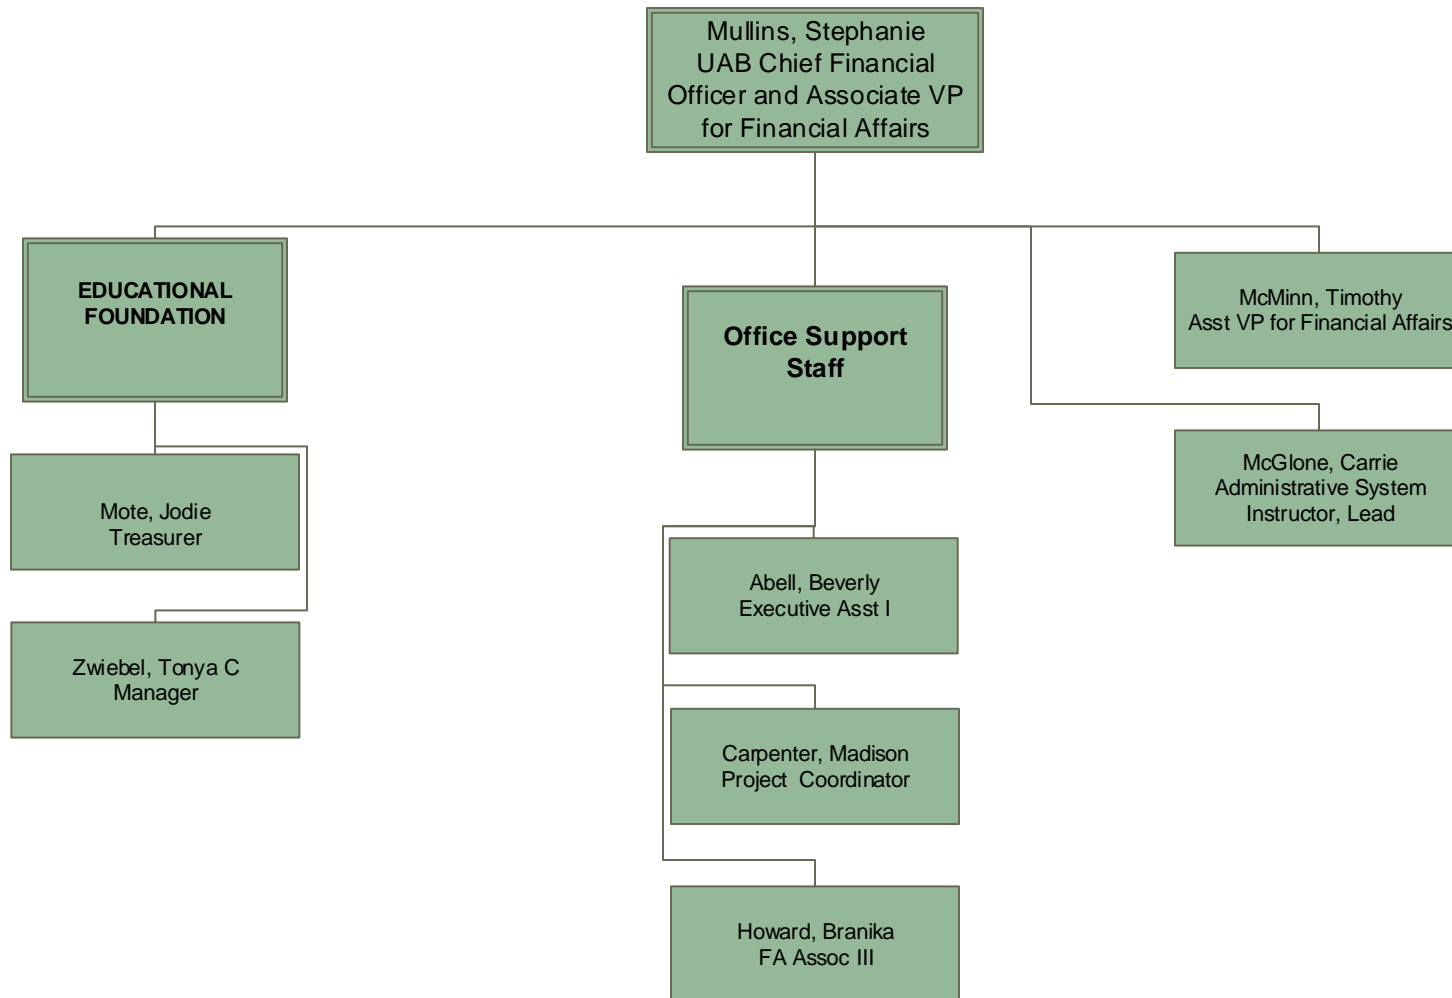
Mullins, Stephanie
UAB Chief Financial Officer and Associate VP for Financial Affairs

EDUCATIONAL FOUNDATION

Mote, Jodie
Treasurer

Zwiebel, Tonya C
Manager

Office Support Staff

Abell, Beverly
Executive Asst I

Carpenter, Madison
Project Coordinator

Howard, Branika
FA Assoc III

McMinn, Timothy
Asst VP for Financial Affairs

McGlone, Carrie
Administrative System Instructor, Lead